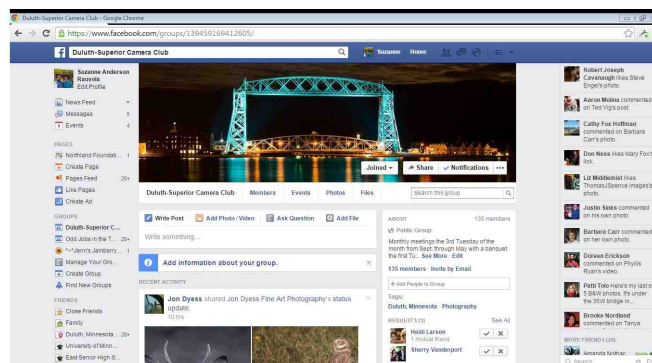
Duluth-Superior Camera Club - Google Chrome

https://www.facebook.com/groups/139459169412605/

Duluth-Superior Camera Club

Suzanne Home

Suzanne Anderson Rauvola
Edit Profile

News Feed
Messages 5
Events 4

PAGES
Northland Foundati... 1
Create Page
Pages Feed 20+
Like Pages
Create Ad

GROUPS
Duluth-Superior C...
Odd Jobs in the T... 20+
~Jenn's Jamberry... 1
Manage Your Gro...
Create Group
Find New Groups

FRIENDS
Close Friends
Family
Duluth, Minnesota ... 20+
University of Minn...
East Senior High S...

Joined
Share
Notifications

Duluth-Superior Camera Club Members Events Photos Files

Search this group

Write Post Add Photo / Video Ask Question Add File

Write something...

Add information about your group.

RECENT ACTIVITY

Jon Dyess shared Jon Dyess Fine Art Photography's status update.
10 mins

ABOUT 135 members

Public Group

Monthly meetings the 3rd Tuesday of the month from Sept. through May with a banquet the first Tu... See More · Edit

135 members · Invite by Email

+ Add People to Group

Tags:
Duluth, Minnesota · Photography

REQUESTS (3) See All

Heidi Larson
1 mutual friend

Sherry Vanderport

Robert Joseph Cavanaugh likes Steve Engel's photo.

Aaron Molina commented on Ted Vig's post.

Cathy Fox Hoffman commented on Barbara Carr's photo.

Don Ness likes Mary Fox's link.

Liz Middlemist likes ThomasJSpence image's photo.

Justin Sisks commented on his own photo.

Barbara Carr commented on her own photo.

Doreen Erickson commented on Phyllis Ryan's video.

Patti Tolo Here's my last of 5 B&W photos. It's under the 35W bridge in...

Brooke Nordland commented on Tanya

MORE FRIENDS (20)

Amanda Nothar

Search